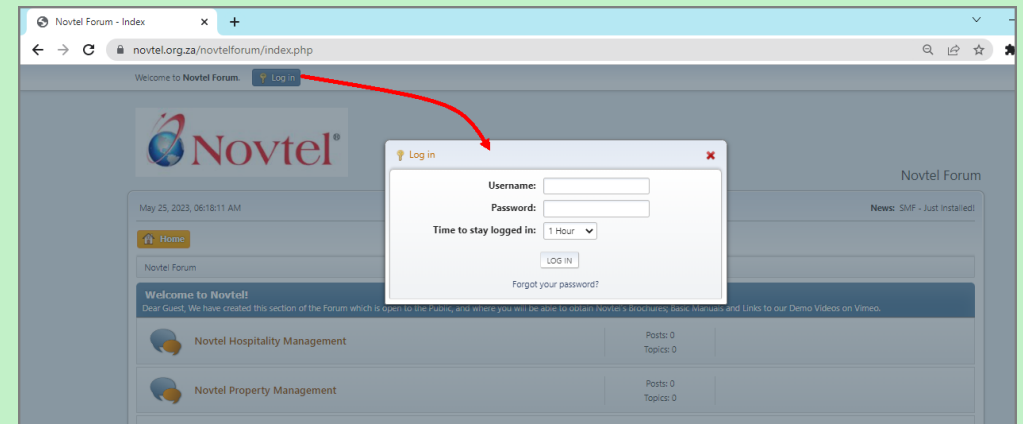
Novtel Forum - Index

novtel.org.za/novtelforum/index.php

Welcome to **Novtel Forum**. Log in

Novtel®

Novtel Forum

May 25, 2023, 06:18:11 AM

News: SMF - Just Installed!

Home

Novtel Forum

Welcome to Novtel!

Dear Guest, We have created this section of the Forum which is open to the Public, and where you will be able to obtain Novtel's Brochures, Basic Manuals and Links to our Demo Videos on Vimeo.

Novtel Hospitality Management

Posts: 0
Topics: 0

Novtel Property Management

Posts: 0
Topics: 0

Log in

Username:

Password:

Time to stay logged in: 1 Hour

LOG IN

Forgot your password?